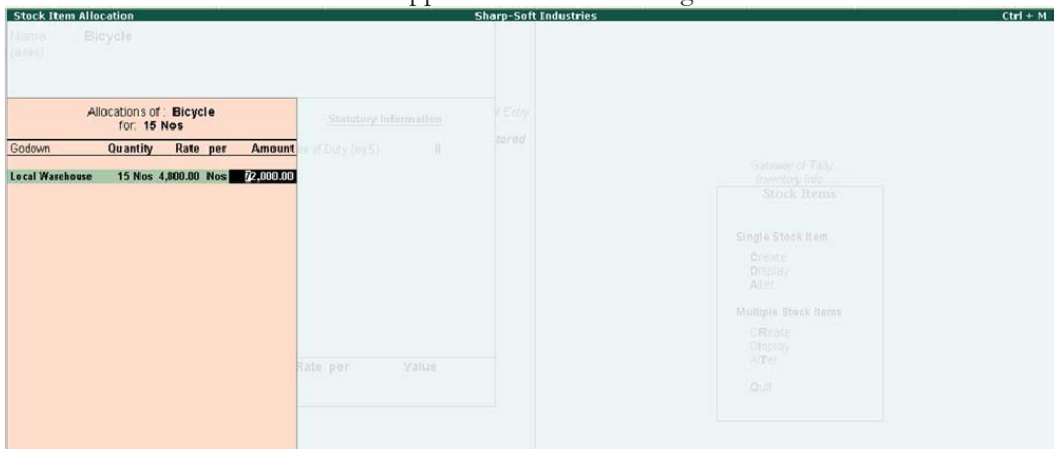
Stock Item Allocation | Sharp-Soft Industries | Ctrl + M

Name : Bicycle
(alias)

Allocations of : Bicycle
for: 15 Nos

| Godown | Quantity | Rate per | Amount |
|---|---|---|---|
| Local Warehouse | 15 Nos | 4,800.00 Nos | 72,000.00 |

Statutory Information

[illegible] of Duty (eg 5) 0

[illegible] Entry
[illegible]tored

Rate per Value

Gateway of Tally
Inventory Info
Stock Items

Single Stock Item
Create
Display
Alter

Multiple Stock Items
CReate
Display
AlTer

Quit